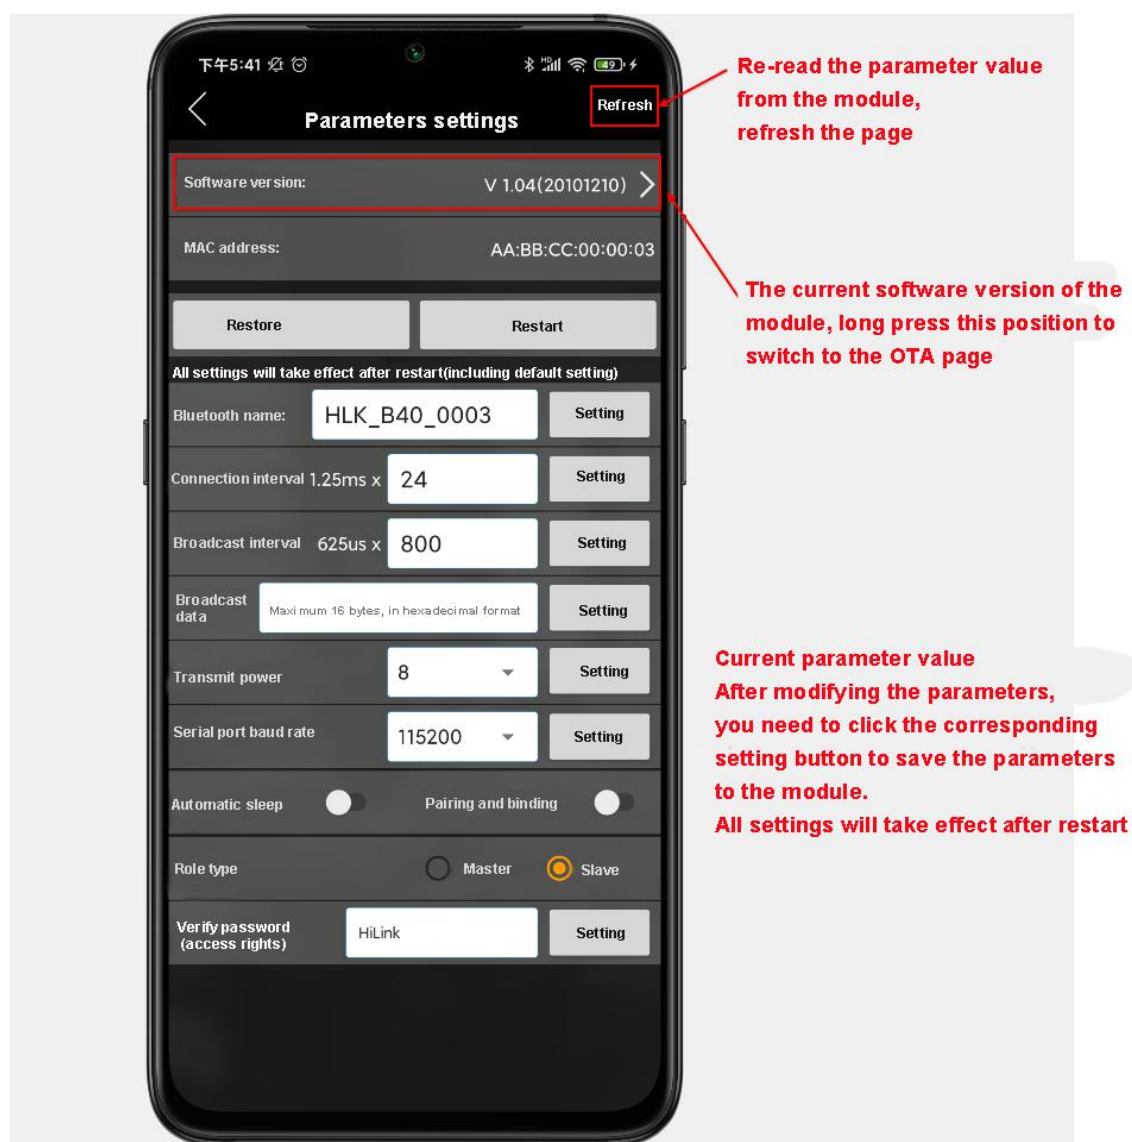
下午5:41

49

Parameters settings

Refresh

Re-read the parameter value from the module, refresh the page

Software version: V 1.04(20101210)

MAC address: AA:BB:CC:00:00:03

The current software version of the module, long press this position to switch to the OTA page

Restore

Restart

All settings will take effect after restart(including default setting)

Bluetooth name: HLK_B40_0003 Setting

Connection interval 1.25ms x 24 Setting

Broadcast interval 625us x 800 Setting

Broadcast data Maximum 16 bytes, in hexadecimal format Setting

Transmit power 8 Setting

Serial port baud rate 115200 Setting

Automatic sleep

Pairing and binding

Role type Master Slave

Verify password (access rights) HiLink Setting

Current parameter value
After modifying the parameters, you need to click the corresponding setting button to save the parameters to the module.
All settings will take effect after restart